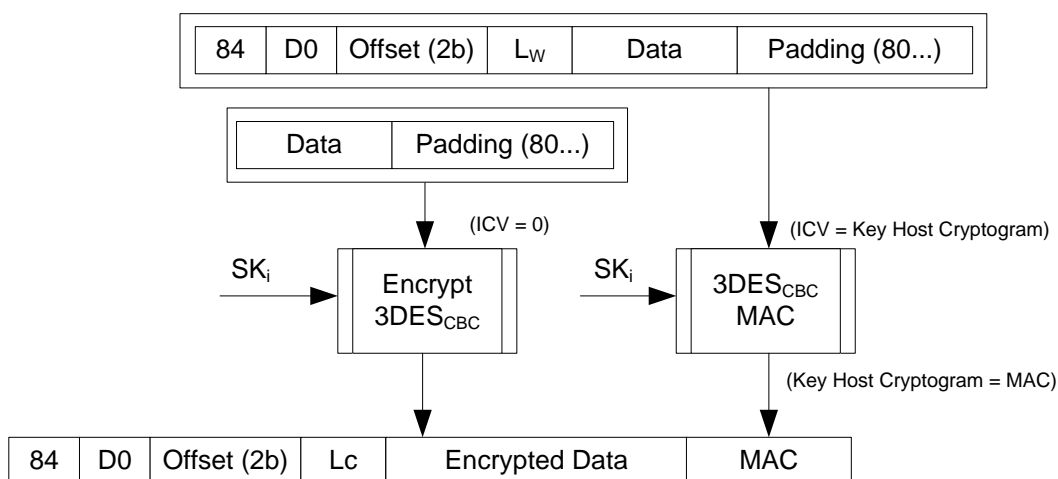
| 84 | D0 | Offset (2b) | $L_W$ | Data | Padding (80...) |
|---|---|---|---|---|---|

| Data | Padding (80...) |
|---|---|

(ICV = 0)

(ICV = Key Host Cryptogram)

$SK_i$

Encrypt $3DES_{CBC}$

$SK_i$

$3DES_{CBC}$ MAC

(Key Host Cryptogram = MAC)

| 84 | D0 | Offset (2b) | Lc | Encrypted Data | MAC |
|---|---|---|---|---|---|